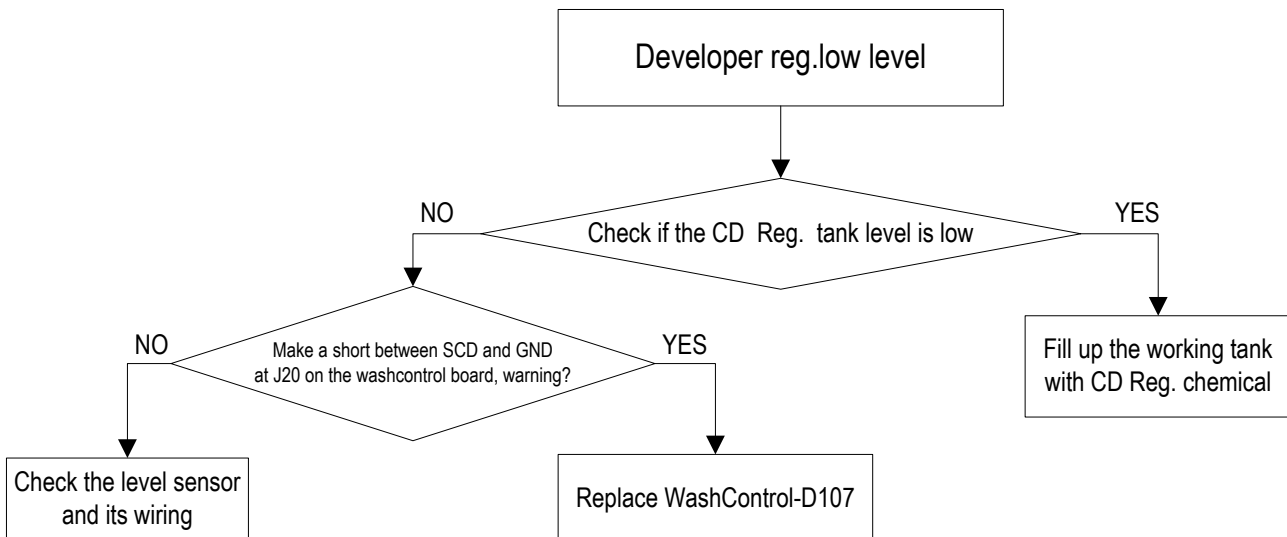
Developer reg.low level

NO

Check if the CD Reg. tank level is low

YES

NO

Make a short between SCD and GND at J20 on the washcontrol board, warning?

YES

Fill up the working tank with CD Reg. chemical

Check the level sensor and its wiring

Replace WashControl-D107